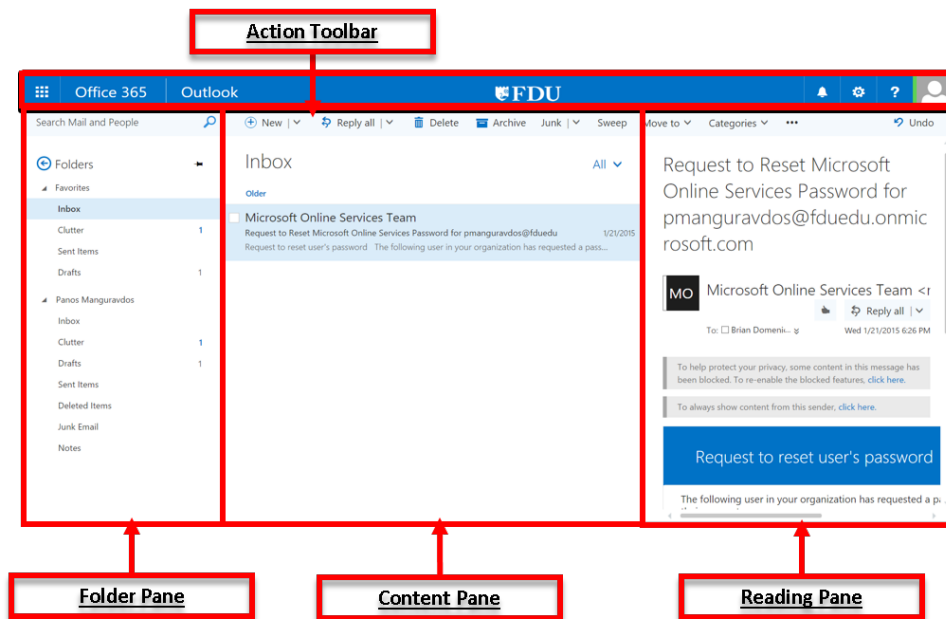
Action Toolbar

Office 365 Outlook FDU ?

Search Mail and People

New | Reply all | Delete Archive Junk | Sweep Move to Categories ••• Undo

Folders

Favorites

Inbox

Clutter 1

Sent Items

Drafts 1

Panos Manguravdos

Inbox

Clutter 1

Drafts 1

Sent Items

Deleted Items

Junk Email

Notes

Inbox All

Older

Microsoft Online Services Team
Request to Reset Microsoft Online Services Password for pmanguravdos@fduedu 1/21/2015
Request to reset user's password The following user in your organization has requested a pass...

Request to Reset Microsoft Online Services Password for pmanguravdos@fduedu.onmicrosoft.com

MO Microsoft Online Services Team <r

Reply all

To: Brian Domeni... Wed 1/21/2015 6:26 PM

To help protect your privacy, some content in this message has been blocked. To re-enable the blocked features, click here.

To always show content from this sender, click here.

Request to reset user's password

The following user in your organization has requested a p

Folder Pane

Content Pane

Reading Pane